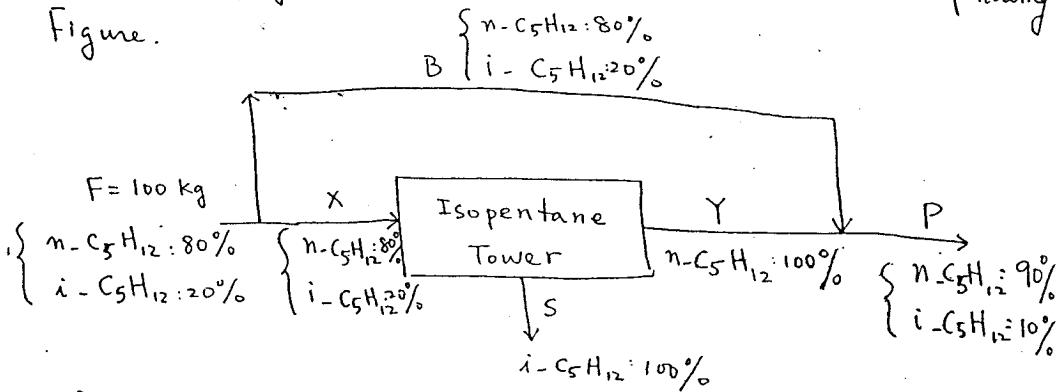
Figure.

B $\begin{cases} n\text{-}C_5H_{12}: 80\% \\ i\text{-}C_5H_{12}: 20\% \end{cases}$

F = 100 kg
$\begin{cases} n\text{-}C_5H_{12}: 80\% \\ i\text{-}C_5H_{12}: 20\% \end{cases}$

X
$\begin{cases} n\text{-}C_5H_{12}: 80\% \\ i\text{-}C_5H_{12}: 20\% \end{cases}$

Isopentane Tower

Y
$n\text{-}C_5H_{12}: 100\%$

P
$\begin{cases} n\text{-}C_5H_{12}: 90\% \\ i\text{-}C_5H_{12}: 10\% \end{cases}$

S
$i\text{-}C_5H_{12}: 100\%$